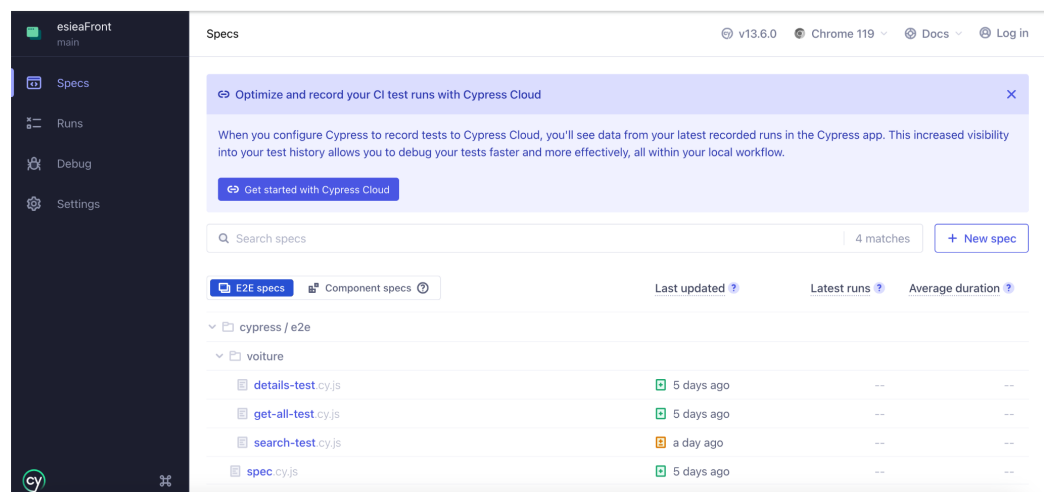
esieaFront
main

Specs
Runs
Debug
Settings

Specs

v13.6.0 Chrome 119 Docs Log in

Optimize and record your CI test runs with Cypress Cloud

When you configure Cypress to record tests to Cypress Cloud, you'll see data from your latest recorded runs in the Cypress app. This increased visibility into your test history allows you to debug your tests faster and more effectively, all within your local workflow.

Get started with Cypress Cloud

Search specs

4 matches

+ New spec

E2E specs Component specs

Last updated ? Latest runs ? Average duration ?

cypress / e2e
voiture

| | | | |
|---|---|---|---|
| details-test.cy.js | 5 days ago | -- | -- |
| get-all-test.cy.js | 5 days ago | -- | -- |
| search-test.cy.js | a day ago | -- | -- |
| spec.cy.js | 5 days ago | -- | -- |

cy
⌘